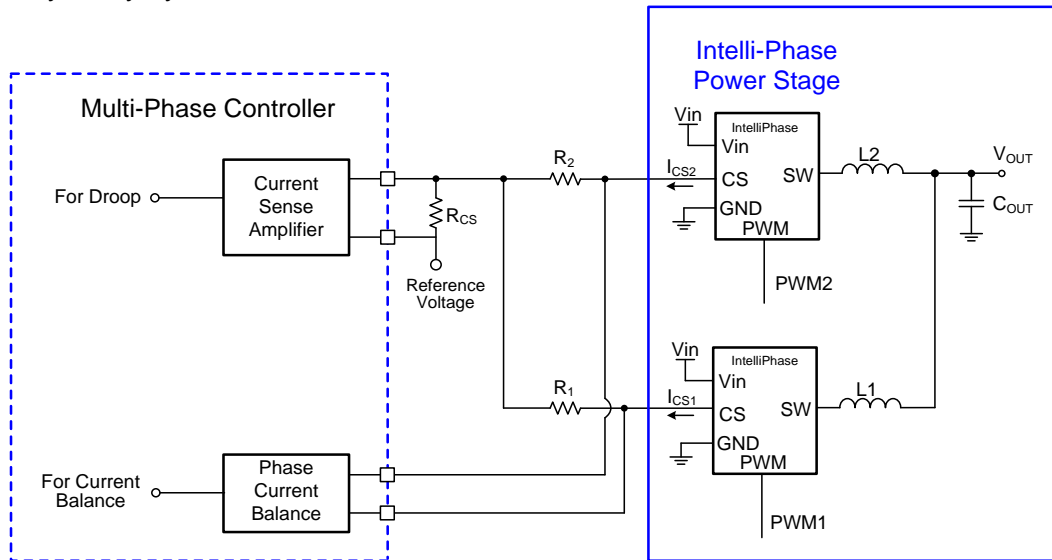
Intelli-Phase Power Stage

Multi-Phase Controller

For Droop

Current Sense Amplifier

$R_{CS}$

Reference Voltage

$R_2$

$I_{CS2}$

Vin

IntelliPhase

Vin

CS

SW

GND

PWM

PWM2

L2

$V_{OUT}$

$C_{OUT}$

$R_1$

$I_{CS1}$

Vin

IntelliPhase

Vin

CS

SW

GND

PWM

PWM1

L1

For Current Balance

Phase Current Balance